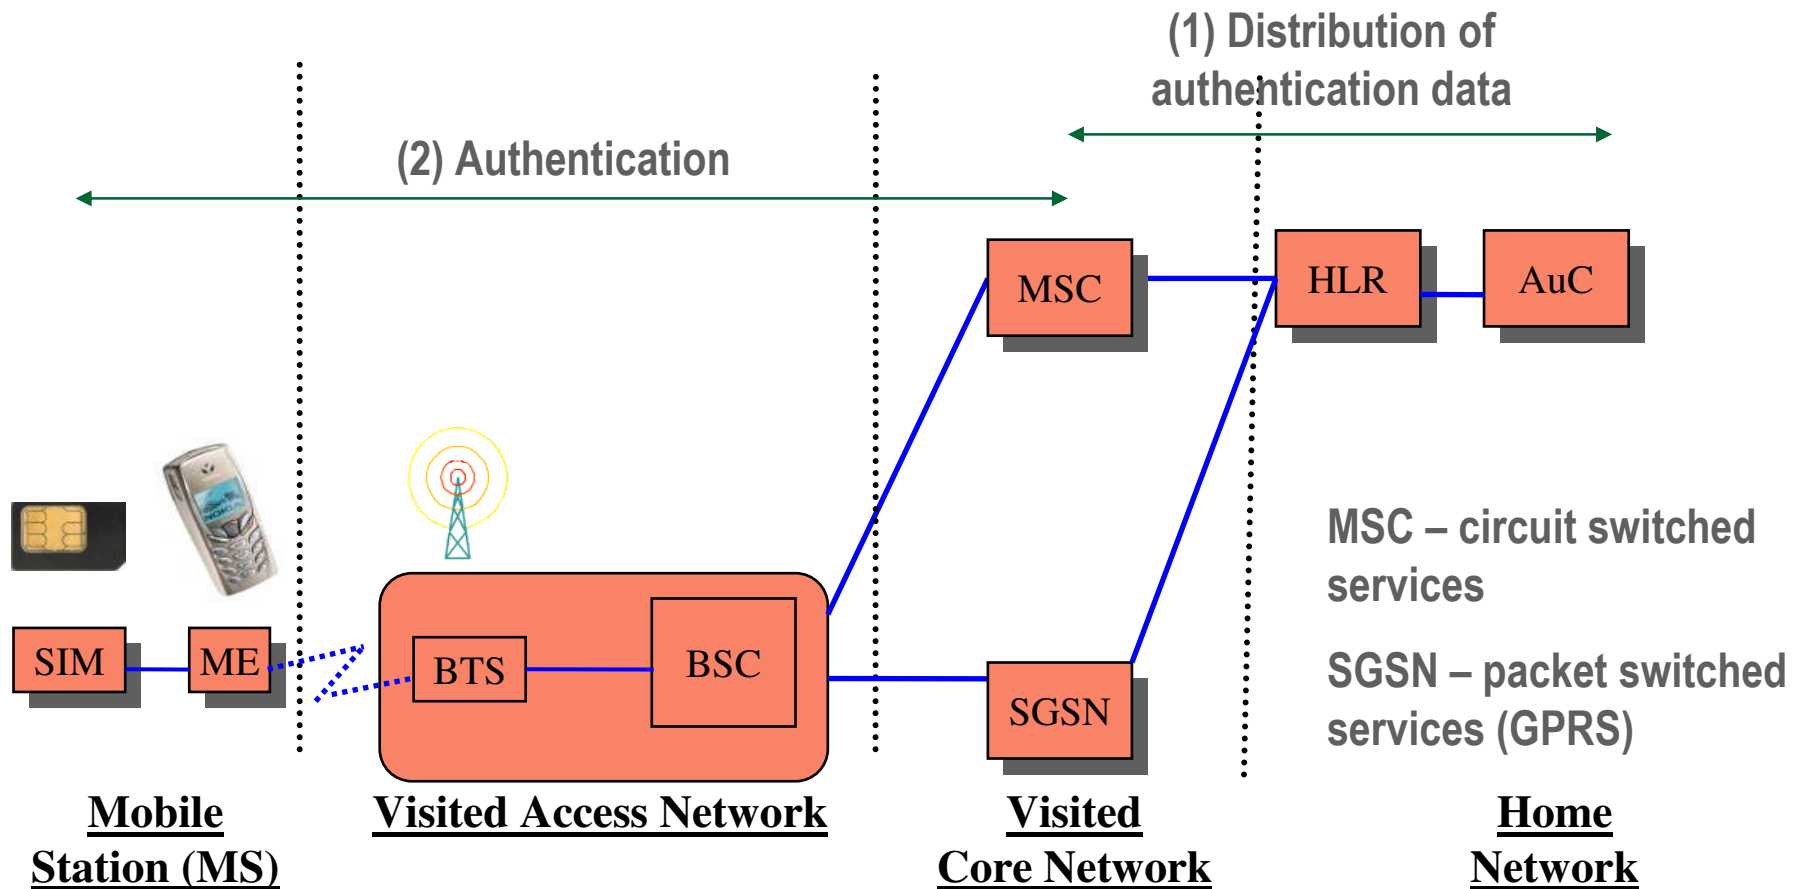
(1) Distribution of authentication data

(2) Authentication

MSC

HLR

AuC

SIM

ME

BTS

BSC

SGSN

MSC – circuit switched services

SGSN – packet switched services (GPRS)

Mobile Station (MS)

Visited Access Network

Visited Core Network

Home Network